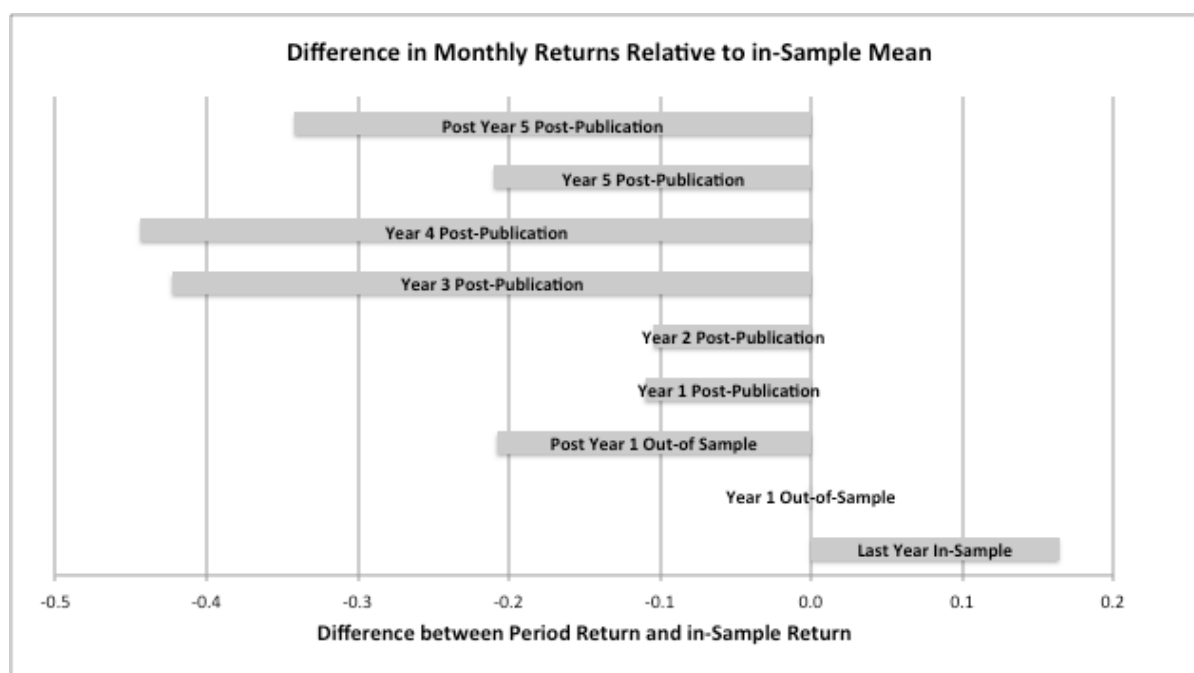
Difference in Monthly Returns Relative to in-Sample Mean

Post Year 5 Post-Publication

Year 5 Post-Publication

Year 4 Post-Publication

Year 3 Post-Publication

Year 2 Post-Publication

Year 1 Post-Publication

Post Year 1 Out-of Sample

Year 1 Out-of-Sample

Last Year In-Sample

-0.5 -0.4 -0.3 -0.2 -0.1 0.0 0.1 0.2

Difference between Period Return and in-Sample Return